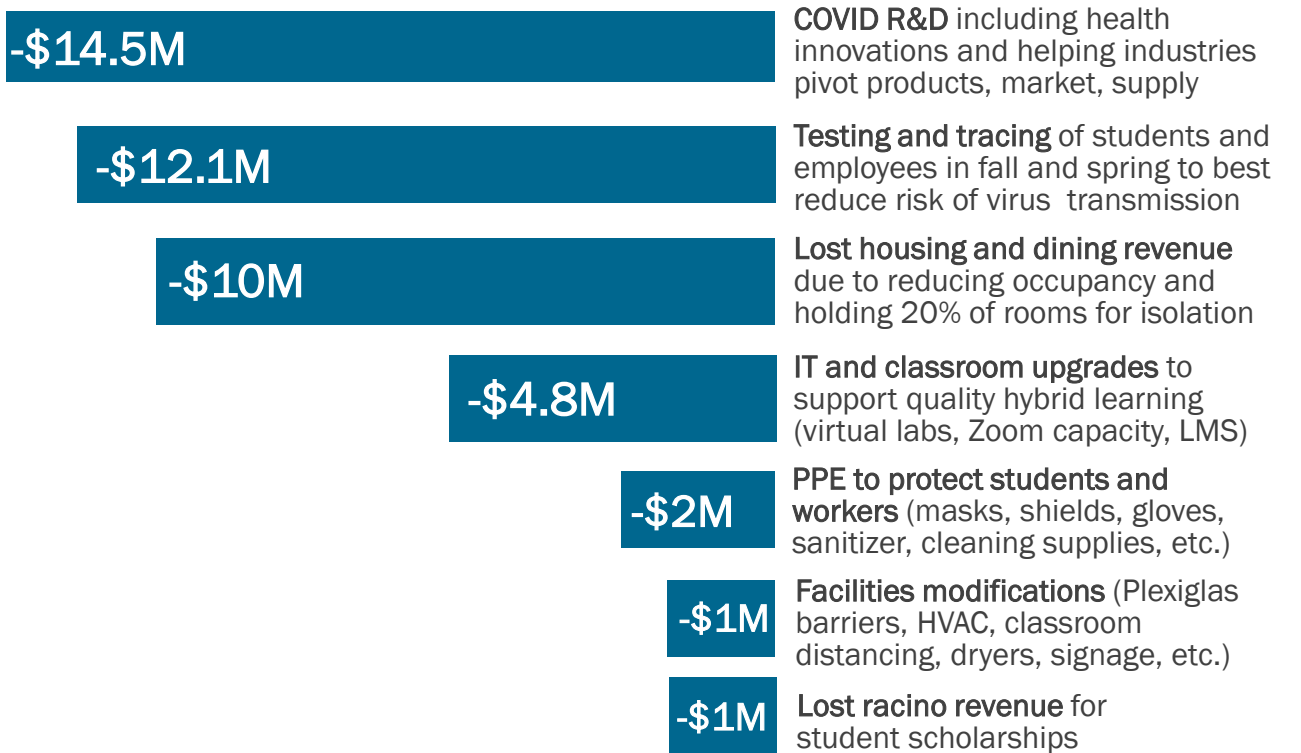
-\$14.5M

COVID R&D including health innovations and helping industries pivot products, market, supply

-\$12.1M

Testing and tracing of students and employees in fall and spring to best reduce risk of virus transmission

-\$10M

Lost housing and dining revenue due to reducing occupancy and holding 20% of rooms for isolation

-\$4.8M

IT and classroom upgrades to support quality hybrid learning (virtual labs, Zoom capacity, LMS)

-\$2M

PPE to protect students and workers (masks, shields, gloves, sanitizer, cleaning supplies, etc.)

-\$1M

Facilities modifications (Plexiglas barriers, HVAC, classroom distancing, dryers, signage, etc.)

-\$1M

Lost racino revenue for student scholarships